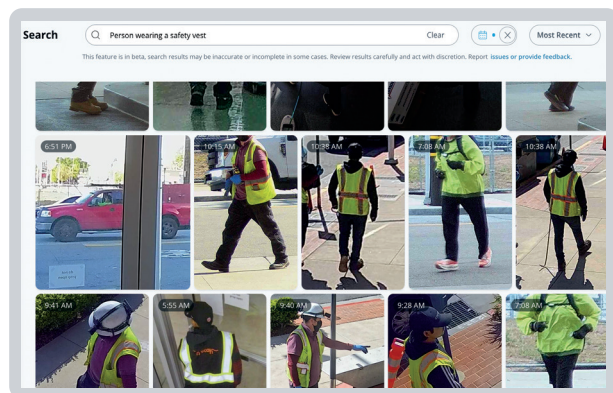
Search

Person wearing a safety vest

Clear

Most Recent

This feature is in beta, search results may be inaccurate or incomplete in some cases. Review results carefully and act with discretion. Report issues or provide feedback.

6:51 PM

10:15 AM

10:38 AM

7:08 AM

10:38 AM

9:41 AM

5:55 AM

9:40 AM

9:28 AM

7:08 AM